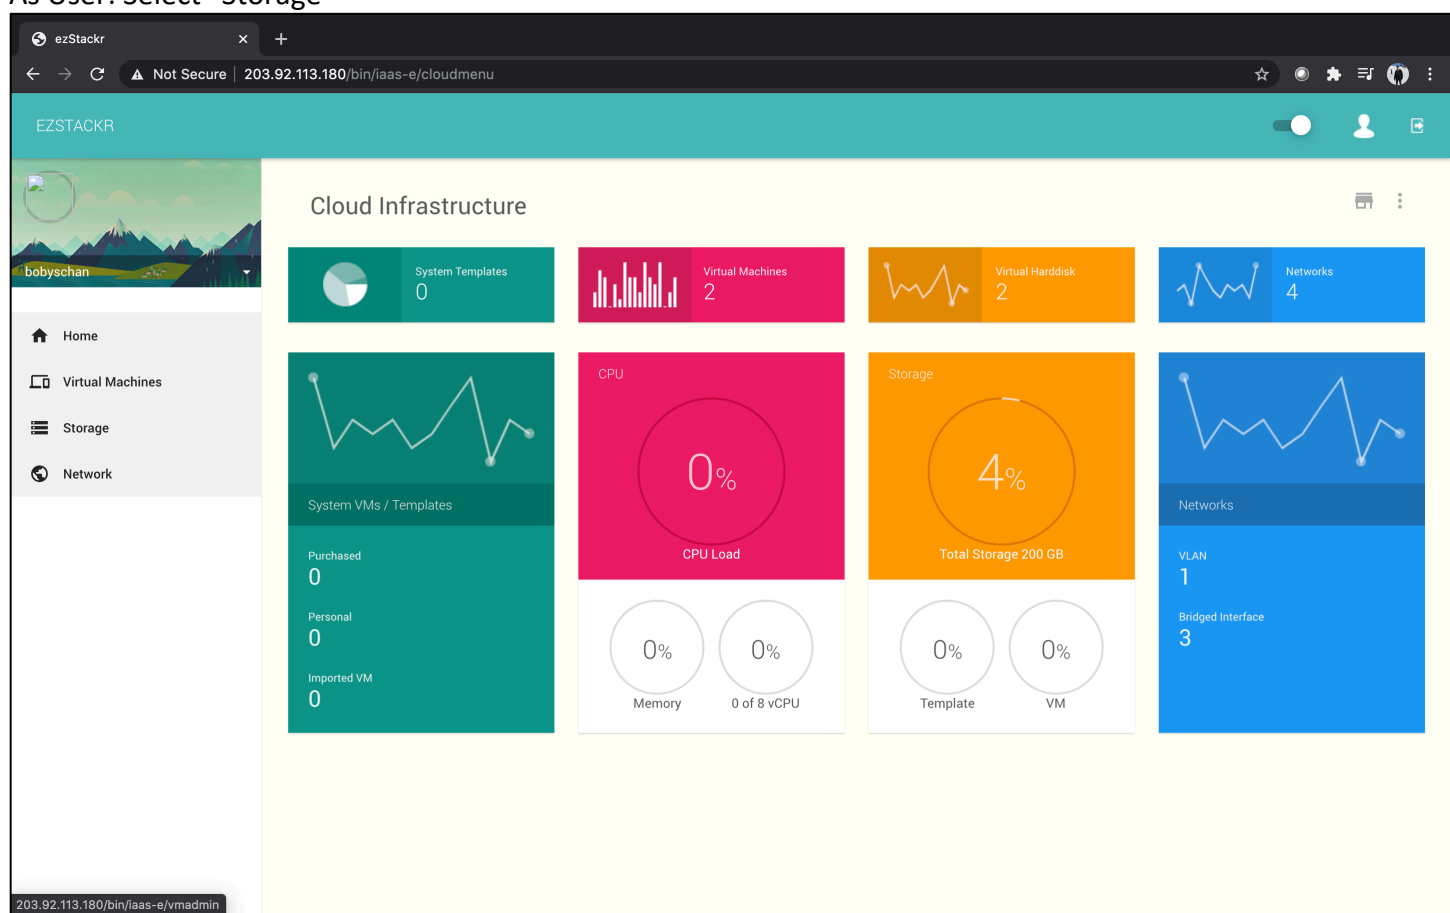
As User: Select "Storage"

ezStackr

Not Secure | 203.92.113.180/bin/iaas-e/cloudmenu

EZSTACKR

bobyschan

Home

Virtual Machines

Storage

Network

Cloud Infrastructure

System Templates
0

Virtual Machines
2

Virtual Harddisk
2

Networks
4

System VMs / Templates

Purchased
0

Personal
0

Imported VM
0

CPU

0%

CPU Load

0%
Memory

0%
0 of 8 vCPU

Storage

4%

Total Storage 200 GB

0%
Template

0%
VM

Networks

VLAN
1

Bridged Interface
3

203.92.113.180/bin/iaas-e/vmadmin